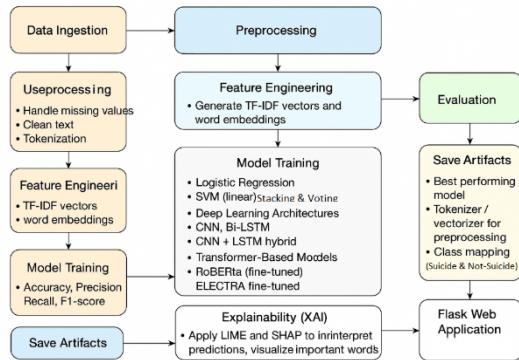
Data Ingestion

Useprocessing
• Handle missing values
• Clean text
• Tokenization

Feature Engineeri
• TF-IDF vectors
• word embeddings

Model Training
• Accuracy, Precision Recall, F1-score

Save Artifacts

Preprocessing

Feature Engineering
• Generate TF-IDF vectors and word embeddings

Model Training
• Logistic Regression
• SVM (linear) Stacking & Voting
• Deep Learning Architectures
• CNN, Bi-LSTM
• CNN + LSTM hybrid
• Transformer-Based Models
• RoBERTa (fine-tuned)
ELECTRA fine-tuned

Explainability (XAI)
• Apply LIME and SHAP to inrinterpret predictions, visualize important words

Evaluation

Save Artifacts
• Best performing model
• Tokenizer / vectorizer for preprocessing
• Class mapping (Suicide & Not-Suicide)

Flask Web Application